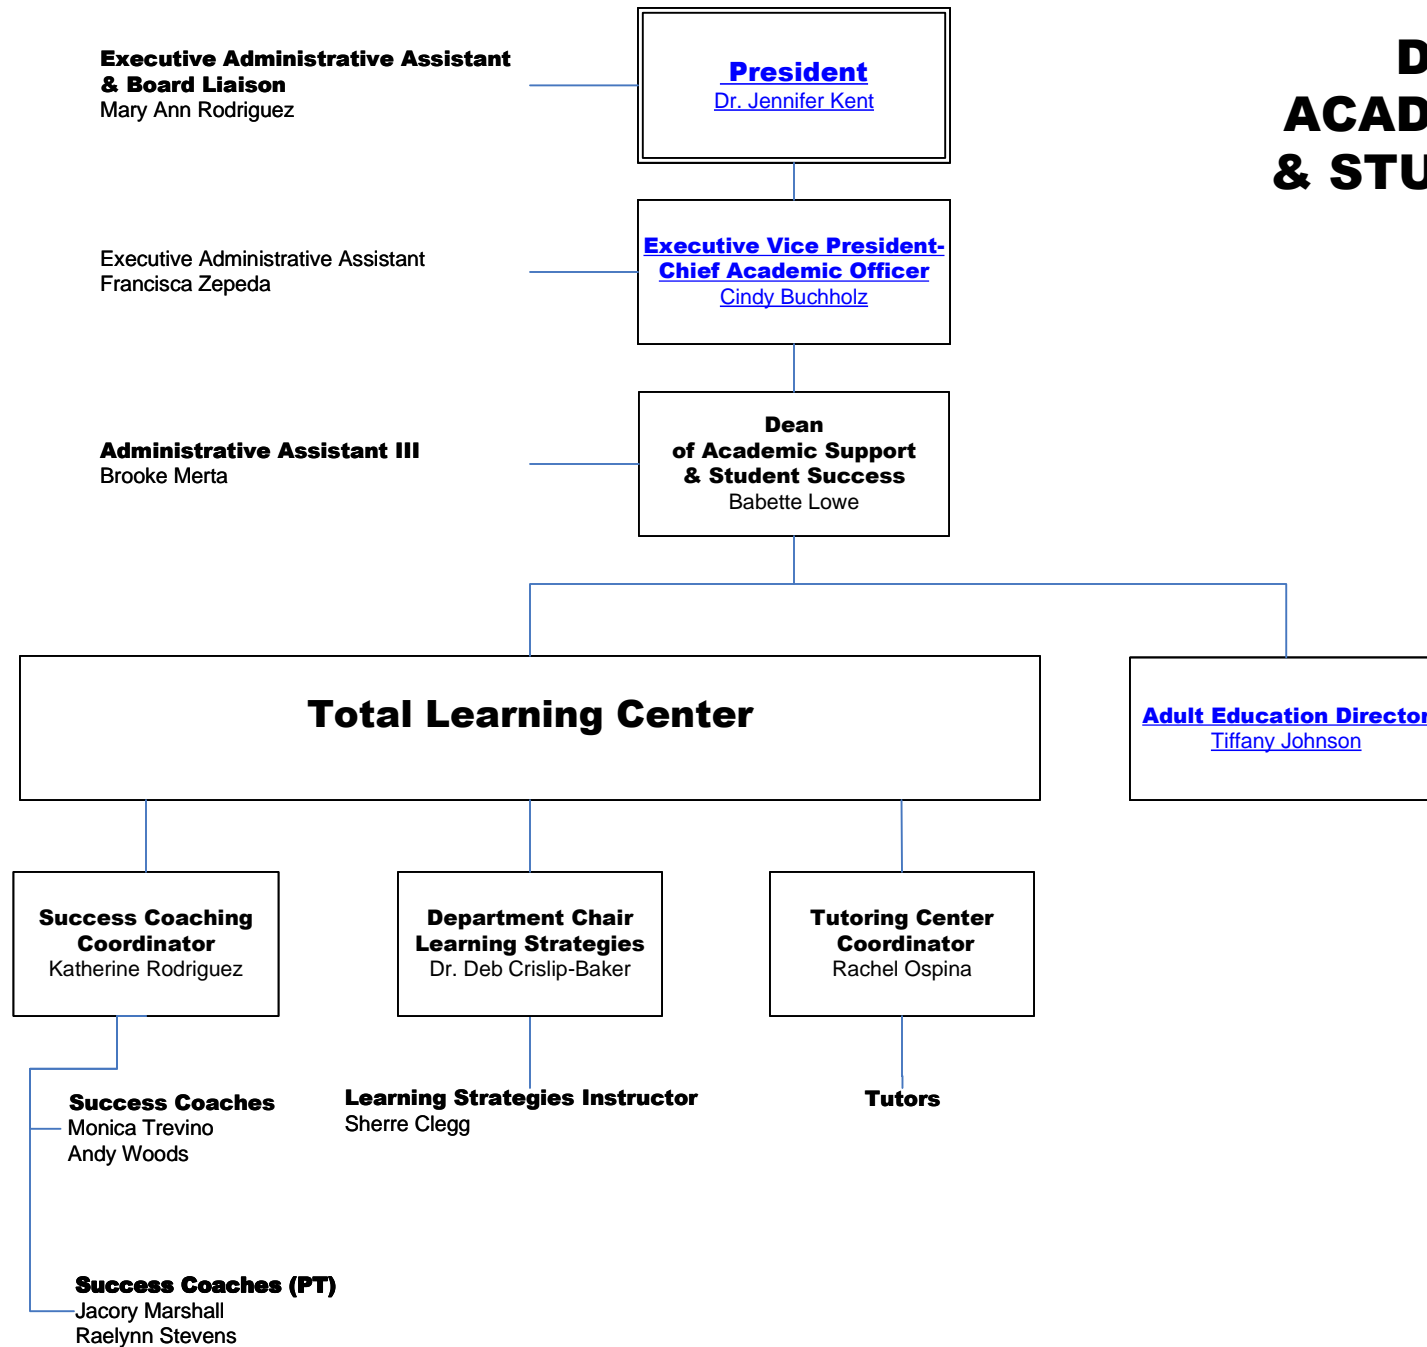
D
ACAD
& STU

Executive Administrative Assistant & Board Liaison
Mary Ann Rodriguez

President
Dr. Jennifer Kent

Executive Administrative Assistant
Francisca Zepeda

Executive Vice President-Chief Academic Officer
Cindy Buchholz

Administrative Assistant III
Brooke Merta

Dean of Academic Support & Student Success
Babette Lowe

Total Learning Center

Adult Education Director
Tiffany Johnson

Success Coaching Coordinator
Katherine Rodriguez

Department Chair Learning Strategies
Dr. Deb Crislip-Baker

Tutoring Center Coordinator
Rachel Ospina

Success Coaches
Monica Trevino
Andy Woods

Learning Strategies Instructor
Sherre Clegg

Tutors

Success Coaches (PT)
Jacory Marshall
Raelynn Stevens